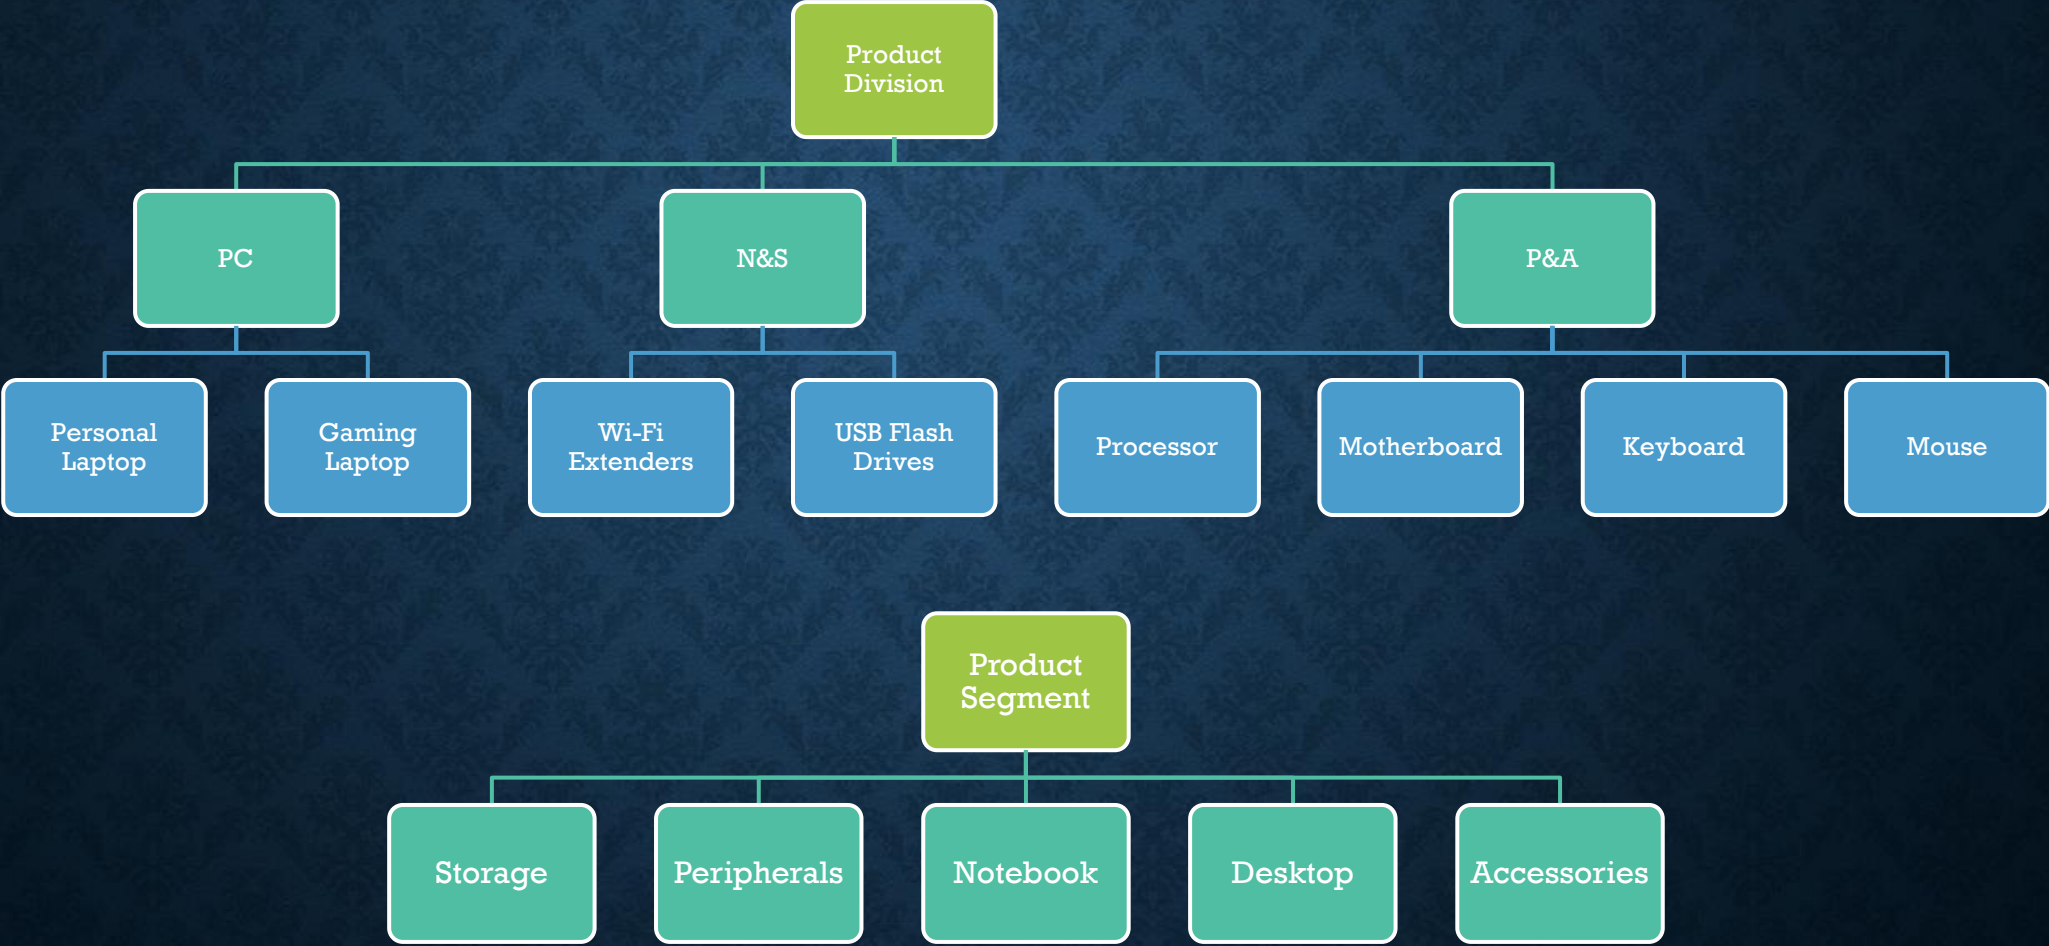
Product Division

PC

N&S

P&A

Personal Laptop

Gaming Laptop

Wi-Fi Extenders

USB Flash Drives

Processor

Motherboard

Keyboard

Mouse

Product Segment

Storage

Peripherals

Notebook

Desktop

Accessories